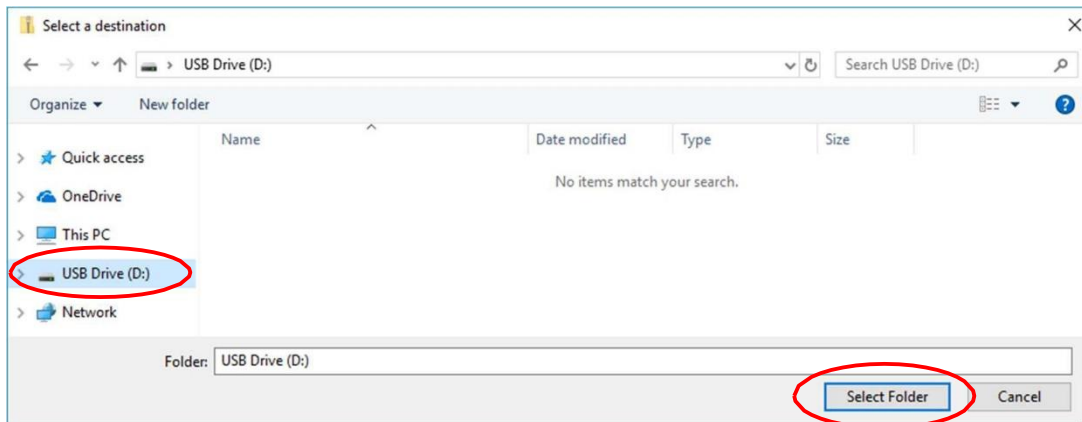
Select a destination

USB Drive (D:)

Search USB Drive (D:)

Organize ▾ New folder

Quick access
OneDrive
This PC
USB Drive (D:)
Network

| Name | Date modified | Type | Size |
|---|---|---|---|

No items match your search.

Folder: USB Drive (D:)

Select Folder Cancel